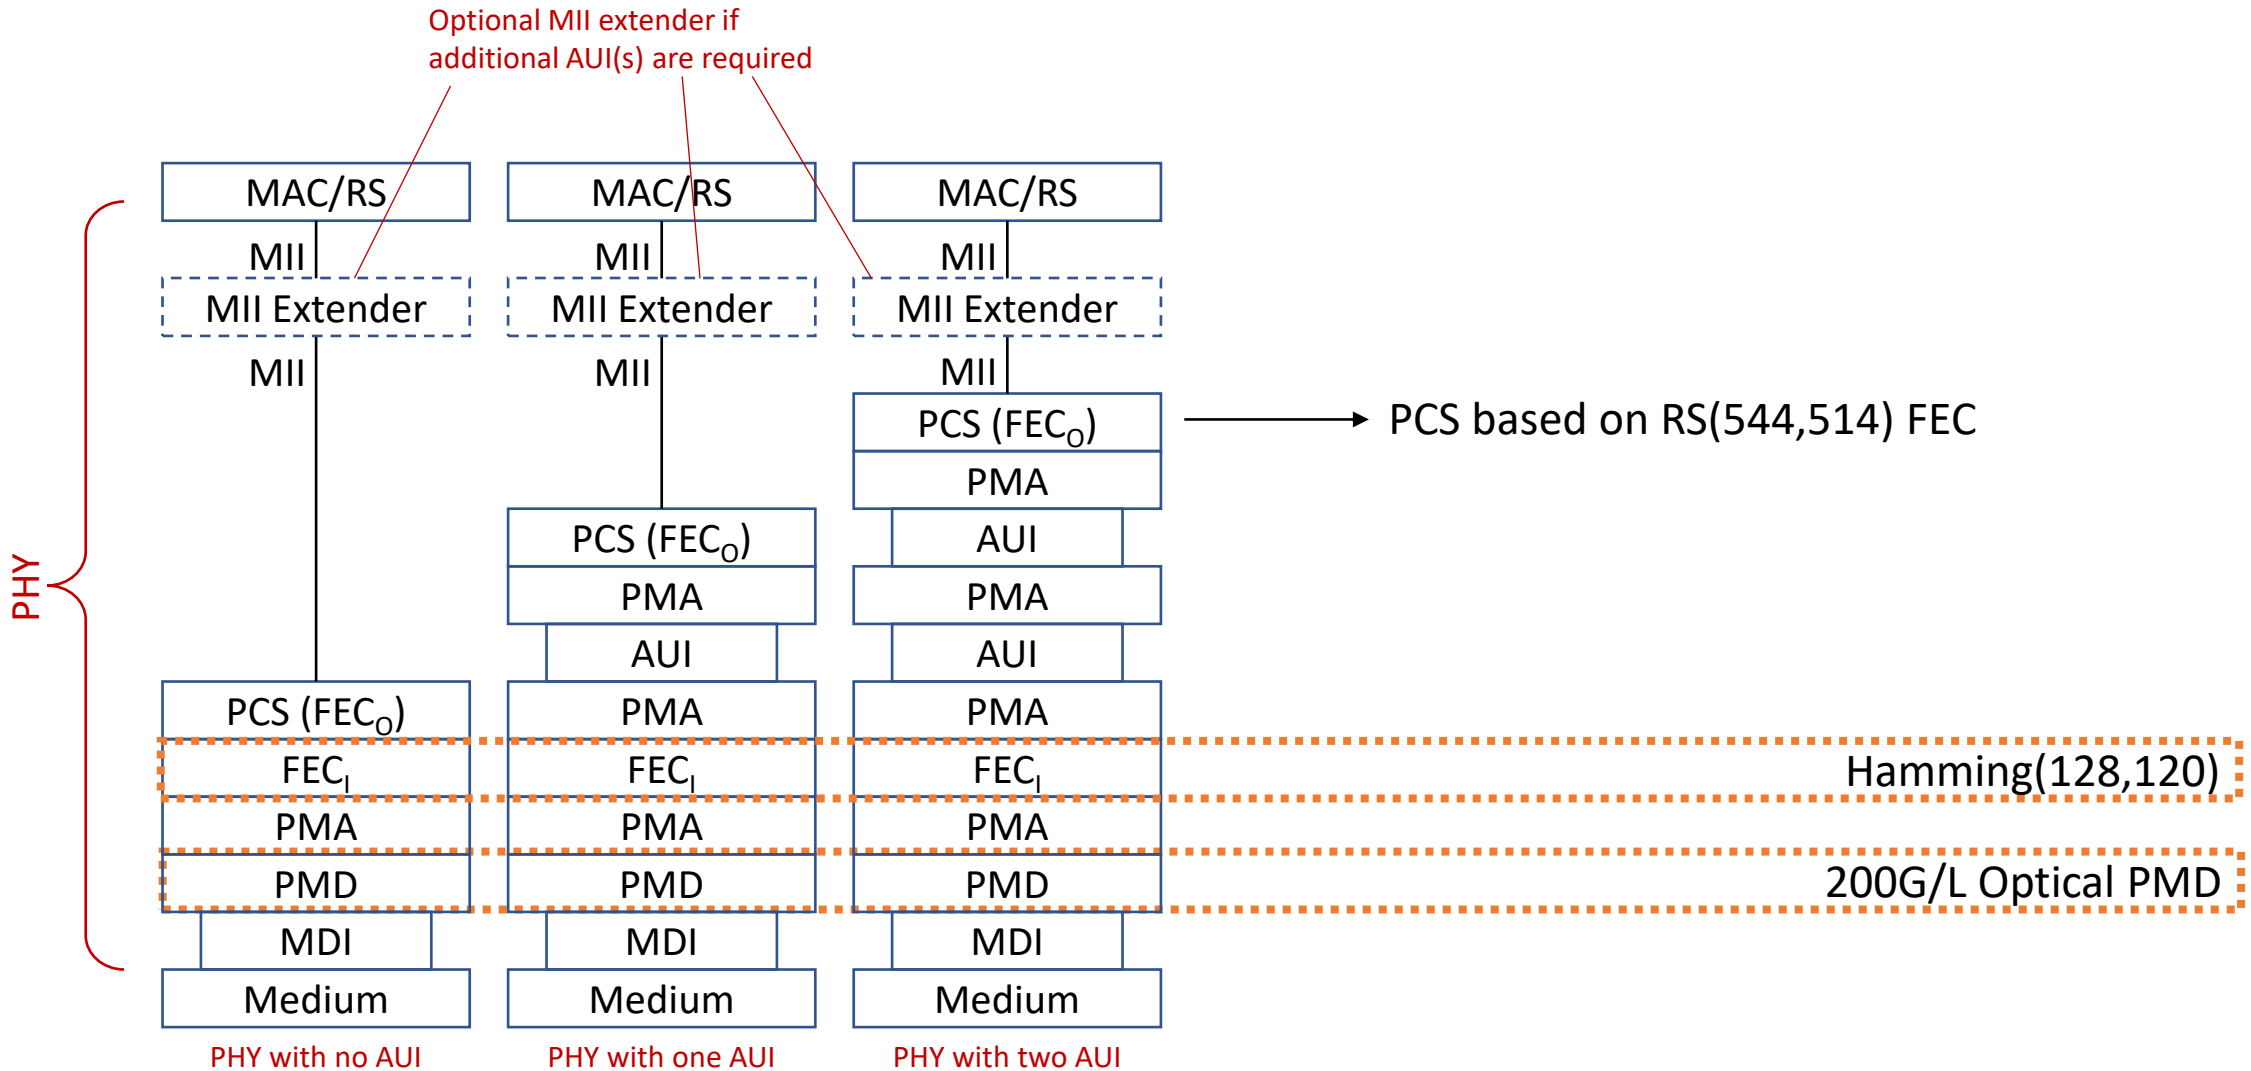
Optional MII extender if additional AUI(s) are required

PHY

MAC/RS
MII
MII Extender
MII
PCS ($FEC_O$)
$FEC_I$
PMA
PMD
MDI
Medium
PHY with no AUI

MAC/RS
MII
MII Extender
MII
PCS ($FEC_O$)
PMA
AUI
PMA
$FEC_I$
PMA
PMD
MDI
Medium
PHY with one AUI

MAC/RS
MII
MII Extender
MII
PCS ($FEC_O$)
PMA
AUI
PMA
AUI
PMA
$FEC_I$
PMA
PMD
MDI
Medium
PHY with two AUI

PCS based on RS(544,514) FEC
Hamming(128,120)
200G/L Optical PMD